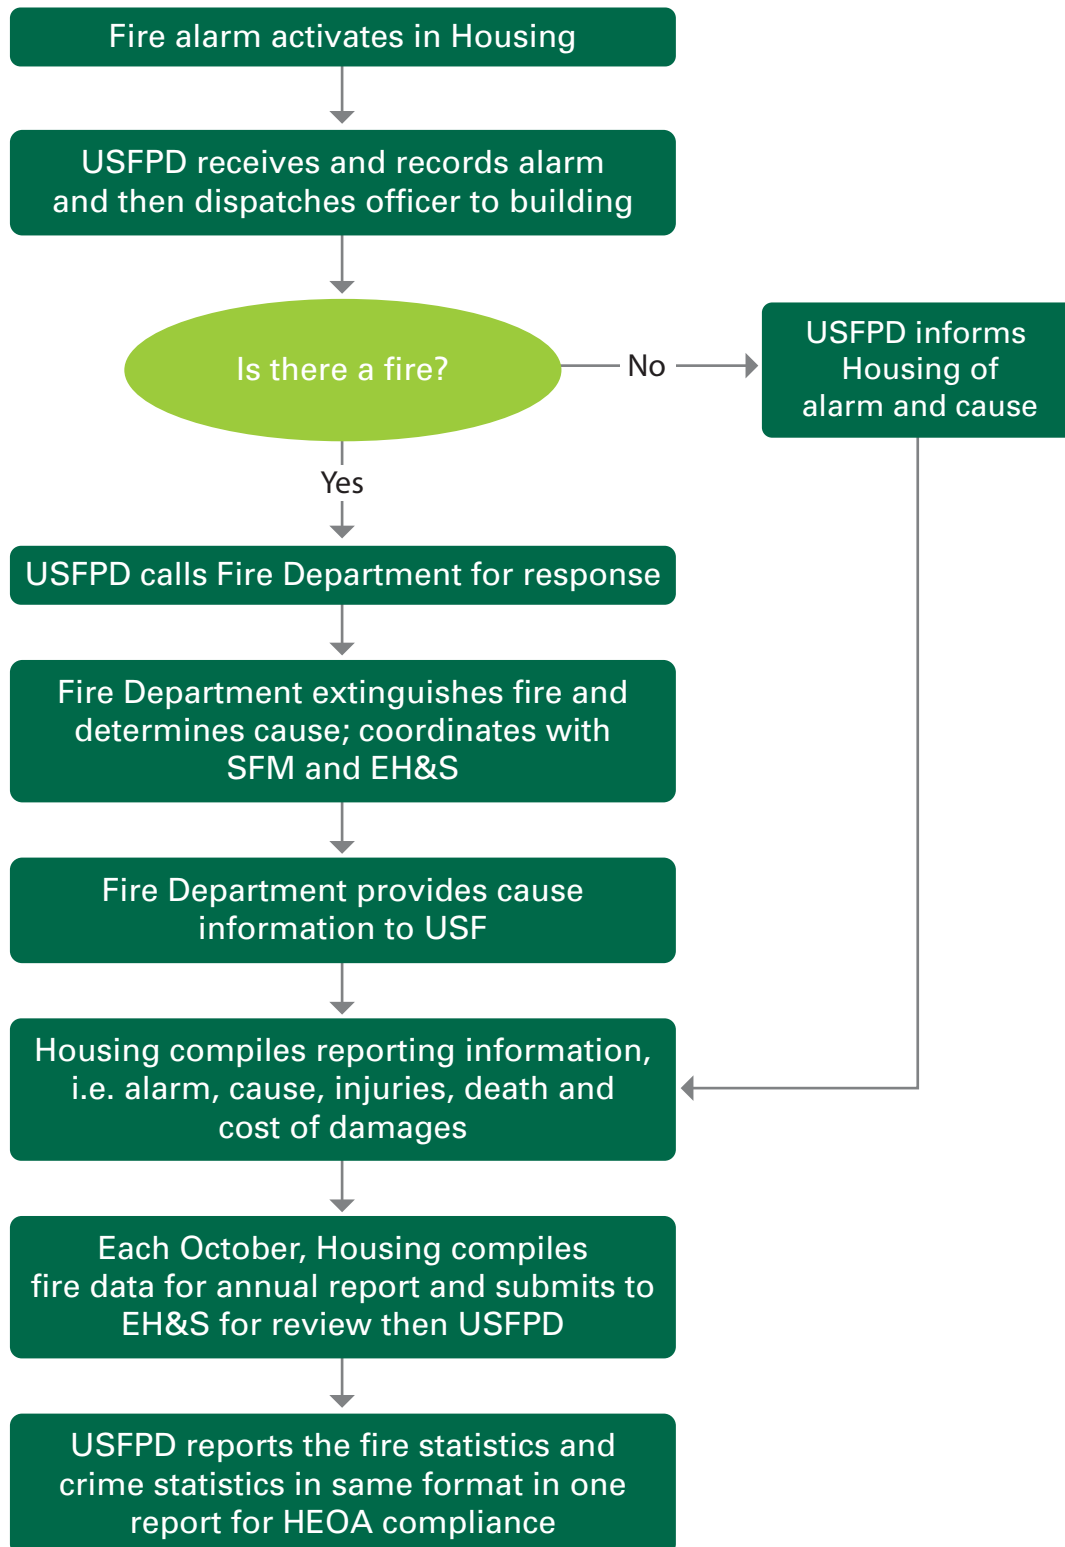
Fire alarm activates in Housing

USFPD receives and records alarm and then dispatches officer to building

Is there a fire?

No

USFPD informs Housing of alarm and cause

Yes

USFPD calls Fire Department for response

Fire Department extinguishes fire and determines cause; coordinates with SFM and EH&S

Fire Department provides cause information to USF

Housing compiles reporting information, i.e. alarm, cause, injuries, death and cost of damages

Each October, Housing compiles fire data for annual report and submits to EH&S for review then USFPD

USFPD reports the fire statistics and crime statistics in same format in one report for HEOA compliance